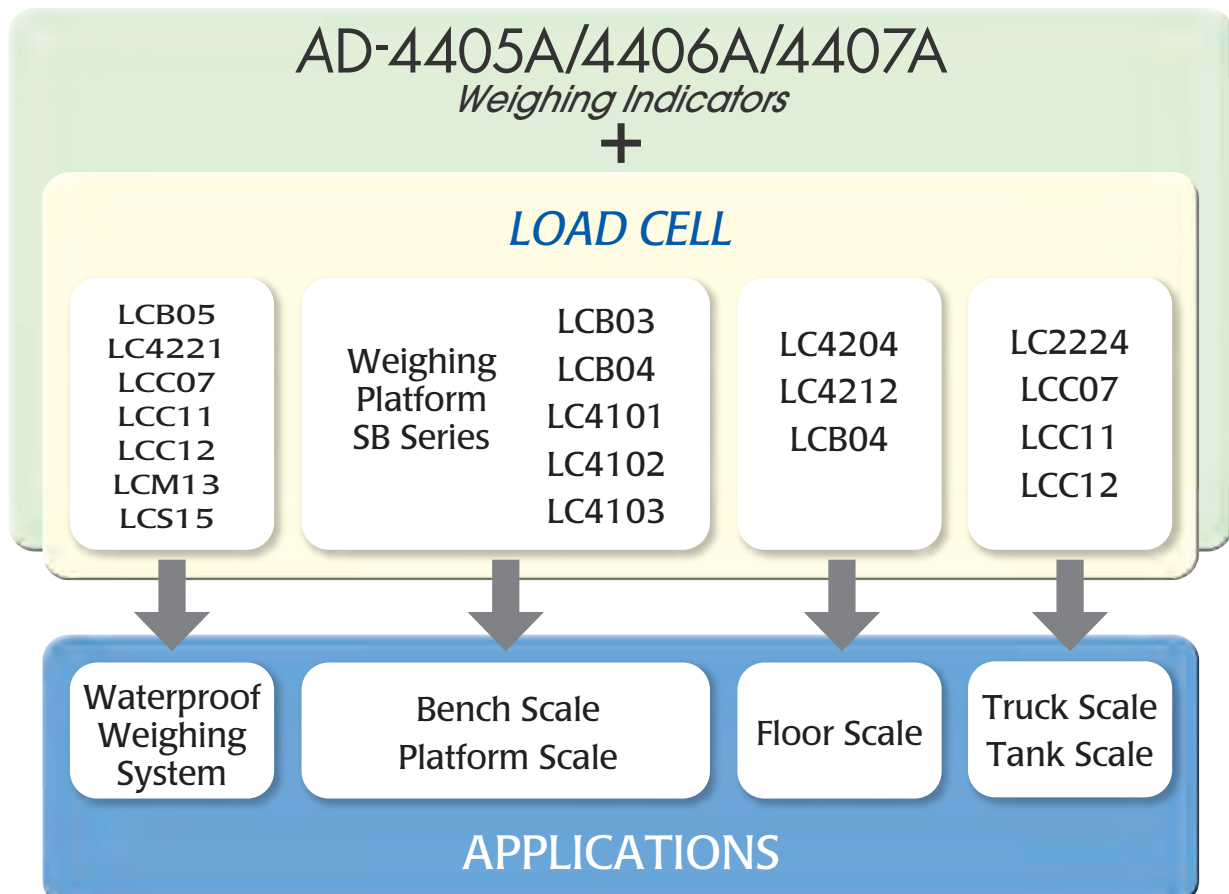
AD-4405A/4406A/4407A
Weighing Indicators
+

LOAD CELL

LCB05
LC4221
LCC07
LCC11
LCC12
LCM13
LCS15

Weighing Platform SB Series

LCB03
LCB04
LC4101
LC4102
LC4103

LC4204
LC4212
LCB04

LC2224
LCC07
LCC11
LCC12

Waterproof Weighing System

Bench Scale
Platform Scale

Floor Scale

Truck Scale
Tank Scale

APPLICATIONS